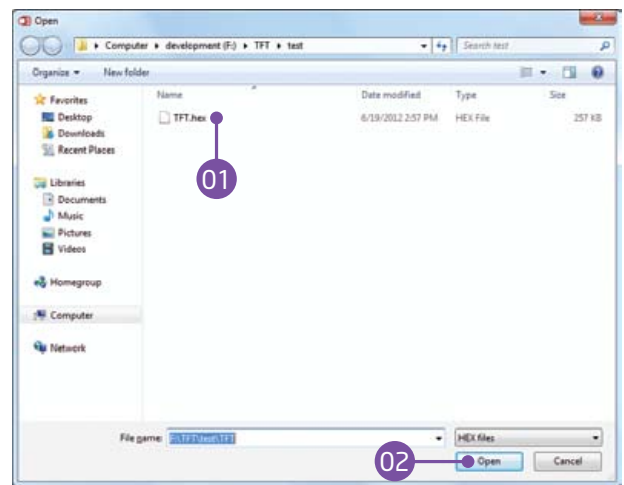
Open

Computer ▸ development (F:) ▸ TFT ▸ test

Search test

Organize ▾ New folder

Favorites
Desktop
Downloads
Recent Places

Libraries
Documents
Music
Pictures
Videos

Homegroup

Computer

Network

| Name | Date modified | Type | Size |
|---|---|---|---|
| TFT.hex | 6/19/2012 2:57 PM | HEX File | 257 KB |

01

File name: F:\TFT\test\TFT

HEX files

02

Open

Cancel